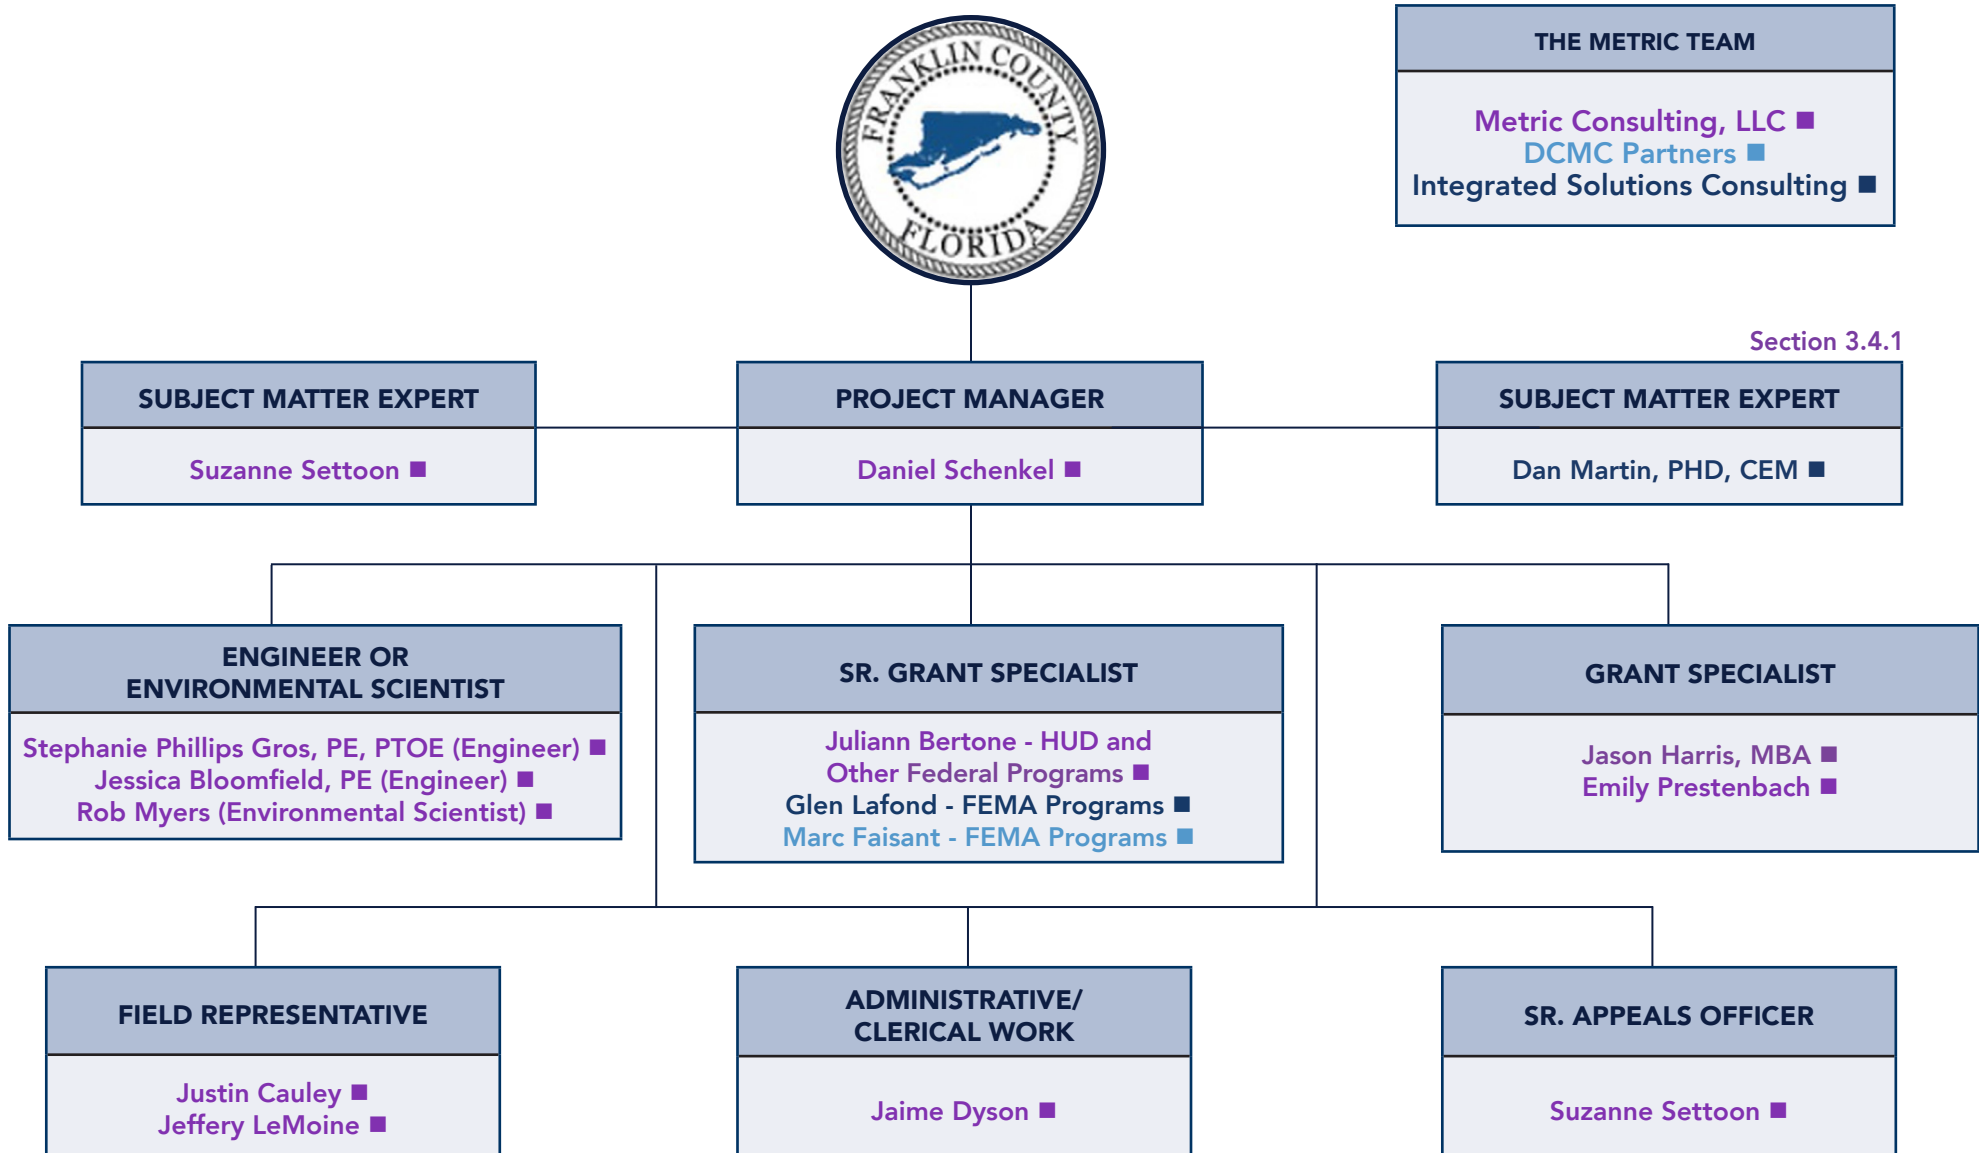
FRANKLIN COUNTY FLORIDA

THE METRIC TEAM

Metric Consulting, LLC ■
DCMC Partners ■
Integrated Solutions Consulting ■

Section 3.4.1

SUBJECT MATTER EXPERT

Suzanne Settoon ■

PROJECT MANAGER

Daniel Schenkel ■

SUBJECT MATTER EXPERT

Dan Martin, PHD, CEM ■

ENGINEER OR ENVIRONMENTAL SCIENTIST

Stephanie Phillips Gros, PE, PTOE (Engineer) ■
Jessica Bloomfield, PE (Engineer) ■
Rob Myers (Environmental Scientist) ■

SR. GRANT SPECIALIST

Juliann Bertone - HUD and Other Federal Programs ■
Glen Lafond - FEMA Programs ■
Marc Faisant - FEMA Programs ■

GRANT SPECIALIST

Jason Harris, MBA ■
Emily Prestenbach ■

FIELD REPRESENTATIVE

Justin Cauley ■
Jeffery LeMoine ■

ADMINISTRATIVE/ CLERICAL WORK

Jaime Dyson ■

SR. APPEALS OFFICER

Suzanne Settoon ■